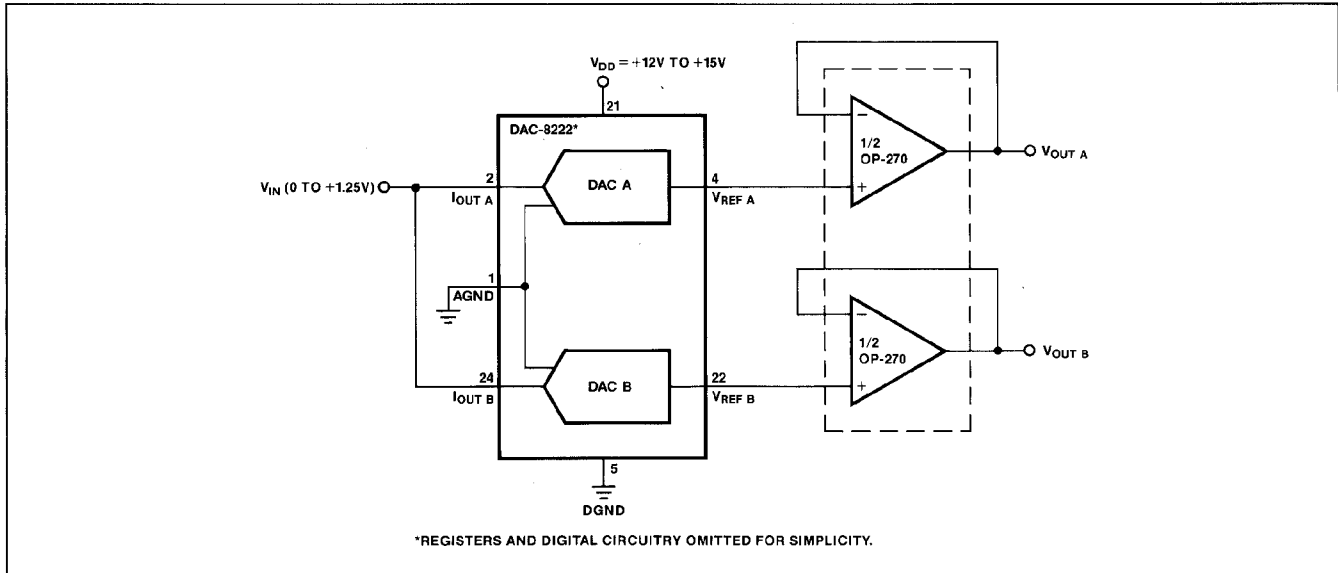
$V_{DD}$ = +12V TO +15V

21

DAC-8222*

$V_{IN}$ (0 TO +1.25V)

2

$I_{OUT\ A}$

DAC A

4

$V_{REF\ A}$

1/2
OP-270

$V_{OUT\ A}$

1

AGND

1/2
OP-270

$V_{OUT\ B}$

24

$I_{OUT\ B}$

DAC B

22

$V_{REF\ B}$

5

DGND

*REGISTERS AND DIGITAL CIRCUITRY OMITTED FOR SIMPLICITY.